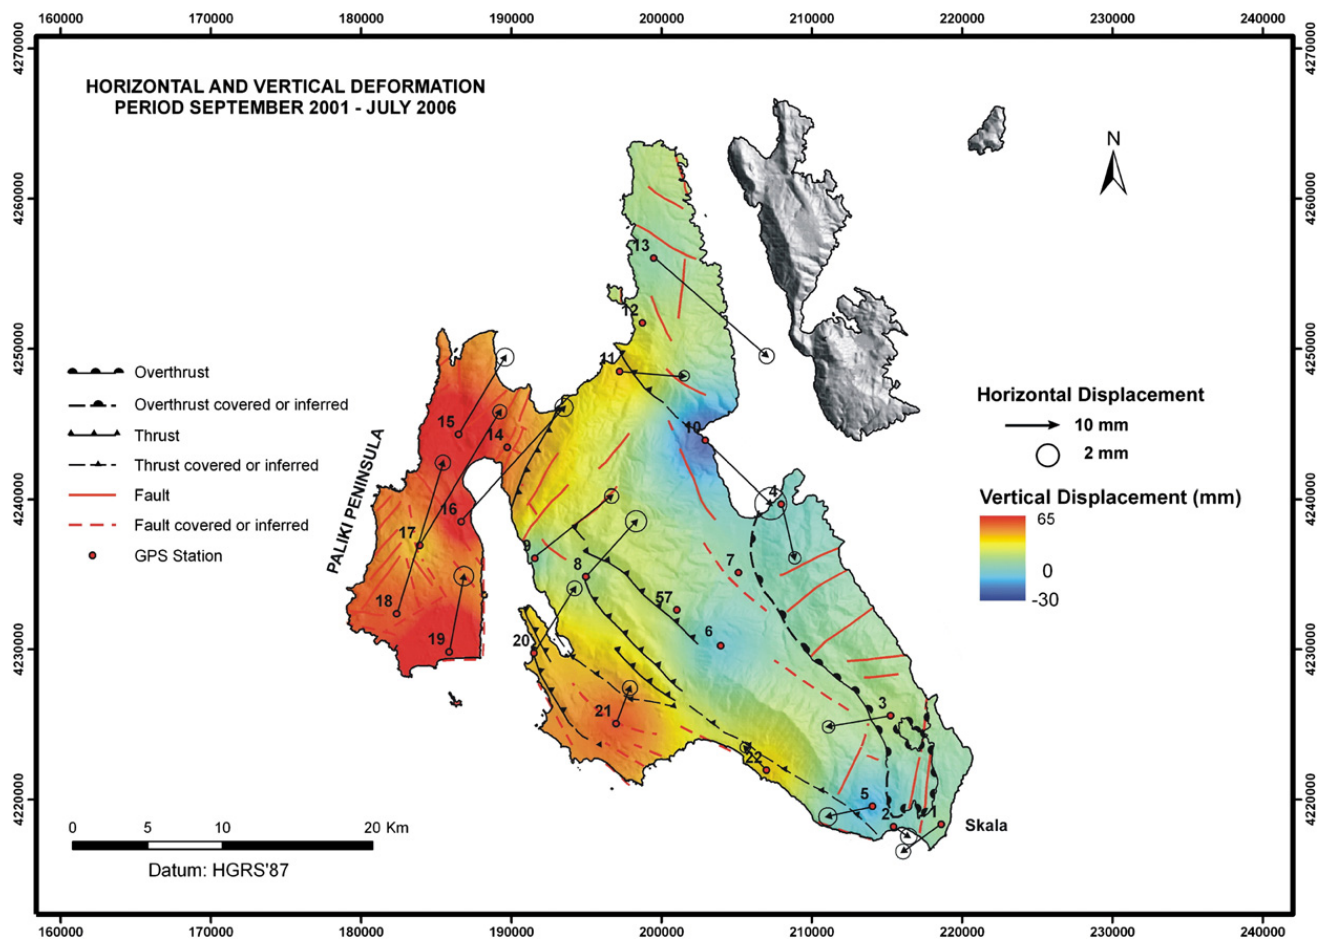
160000 170000 180000 190000 200000 210000 220000 230000 240000

4270000 4260000 4250000 4240000 4230000 4220000

HORIZONTAL AND VERTICAL DEFORMATION
PERIOD SEPTEMBER 2001 - JULY 2006

N

Overthrust
Overthrust covered or inferred
Thrust
Thrust covered or inferred
Fault
Fault covered or inferred
GPS Station

Horizontal Displacement
10 mm
2 mm

Vertical Displacement (mm)
65
0
-30

PALIKI PENINSULA

13 12 11 10 15 14 16 17 18 19 9 8 57 7 4 6 20 21 3 22 5 2 1

Skala

0 5 10 20 Km
Datum: HGRS'87

160000 170000 180000 190000 200000 210000 220000 230000 240000